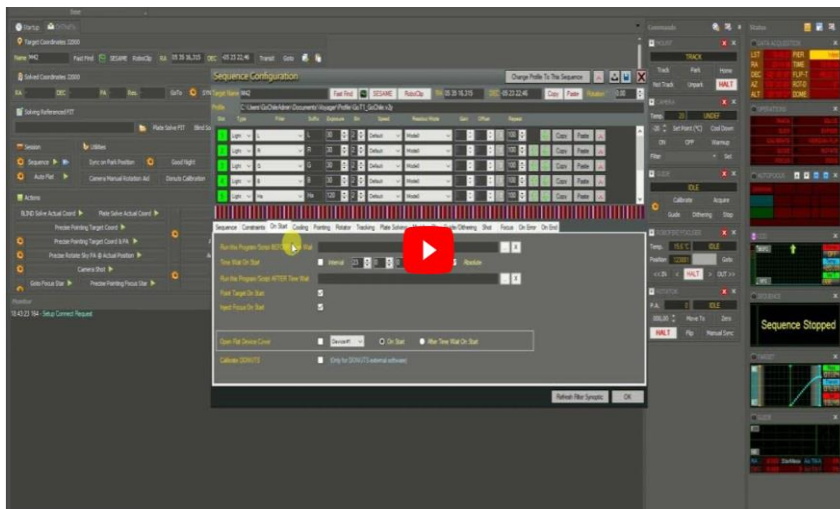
Startup
Target Coordinates J2000
Name M42
Fast Find
SESAME
RoboClip
RA 05 35 16,315
DEC -05 23 22,46
Transit
Goto
Solved Coordinates J2000
RA
DEC
PA
Res
GoTo
Solving Referenced FIT
Plate Solve FIT
Blind Solve
Session
Utilities
Sequence
Sync on Park Position
Good Night
Auto Flat
Camera Manual Rotation Aid
Donuts Calibration
Actions
BLIND Solve Actual Coord
Plate Solve Actual Coord
Precise Pointing Target Coord
Precise Pointing Target Coord & PA
Precise Rotate Sky PA @ Actual Position
Camera Shot
Goto Focus Star
Precise Pointing Focus Star
Monitor
10:43:23 164 - Setup Connect Request

Sequence Configuration
Change Profile To This Sequence
Target Name M42
Fast Find
SESAME
RoboClip
RA 05 35 16,315
DEC -05 23 22,46
Copy
Paste
Rotation 0,00
Profile C:\Users\GoChileAdmin\Documents\Voyager\Profile\Go T1_GoChile.v2p
Slot
Type
Filter
Suffix
Exposure
Bin
Speed
Readout Mode
Gain
Offset
Repeat
Light L L 30 1 Default Model 100 Copy Paste
Light R R 30 1 Default Model 100 Copy Paste
Light G G 30 1 Default Model 100 Copy Paste
Light B B 30 1 Default Model 100 Copy Paste
Light Ha Ha 120 1 Default Model 100 Copy Paste
Sequence
Constraints
On Start
Cooling
Pointing
Rotator
Tracking
Plate Solving
Guide Dithering
Shot
Focus
On Error
On End
Run the Program Script BEFORE Time Wait
Time Wait On Start
Interval
Absolute
Run the Program Script AFTER Time Wait
Point Target On Start
Inject Focus On Start
Open Flat Device Cover
DeviceN
On Start
After Time Wait On Start
Calibrate DONUTS
Only for DONUTS external software
Refresh Filter Synoptic
OK

Commands
MOUNT
TRACK
Track
Park
Home
Not Track
Unpark
HALT
CAMERA
Temp
-20
Set Point (°C)
Cool Down
ON
OFF
Warmup
Filter
Set
GUIDE
IDLE
Calibrate
Acquire
Guide
Dithering
Stop
FOCUSER
Temp.
15,6 °C
IDLE
Position
123683
Goto
<< IN
HALT
OUT >>
ROTATOR
P.A.
0
IDLE
Move To
Zero
HALT
Flip
Manual Sync

Monitor
DATA ACQUISITION
LST
PIER
RA
TIME
DEC
FLIP-T
AZ
ROTO
ALT
DOME
OPERATIONS
AUTOFOCUS
SEQUENCE
Sequence Stopped
TARGET
GUIDE